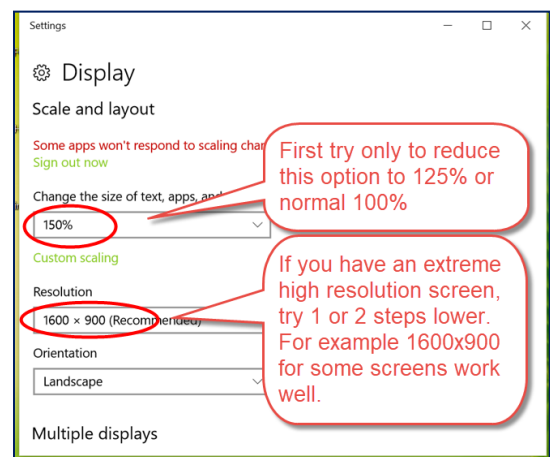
Settings

Display

Scale and layout

Some apps won't respond to scaling char

Sign out now

Change the size of text, apps, and

150%

Custom scaling

Resolution

1600 × 900 (Recommended)

Orientation

Landscape

Multiple displays

First try only to reduce this option to 125% or normal 100%

If you have an extreme high resolution screen, try 1 or 2 steps lower. For example 1600x900 for some screens work well.